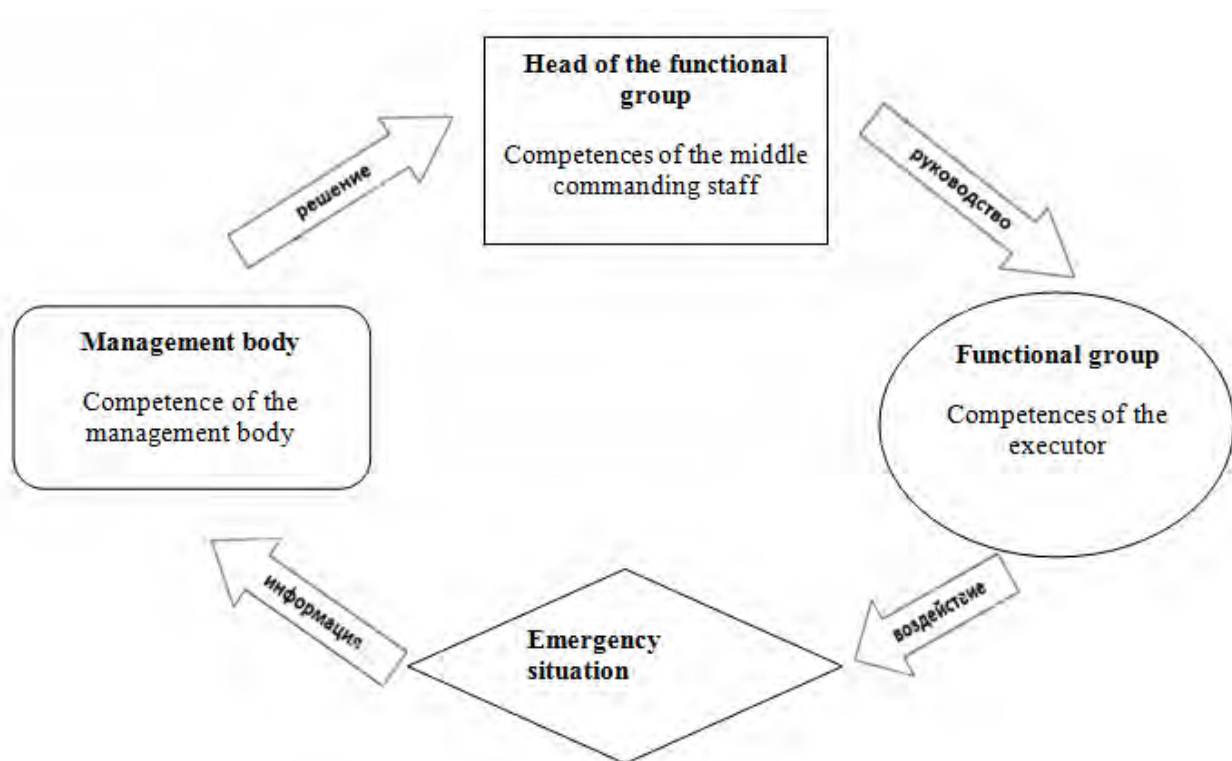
Head of the functional group

Competences of the middle commanding staff

решение

руководство

Management body

Competence of the management body

Functional group

Competences of the executor

информация

воздействие

Emergency situation